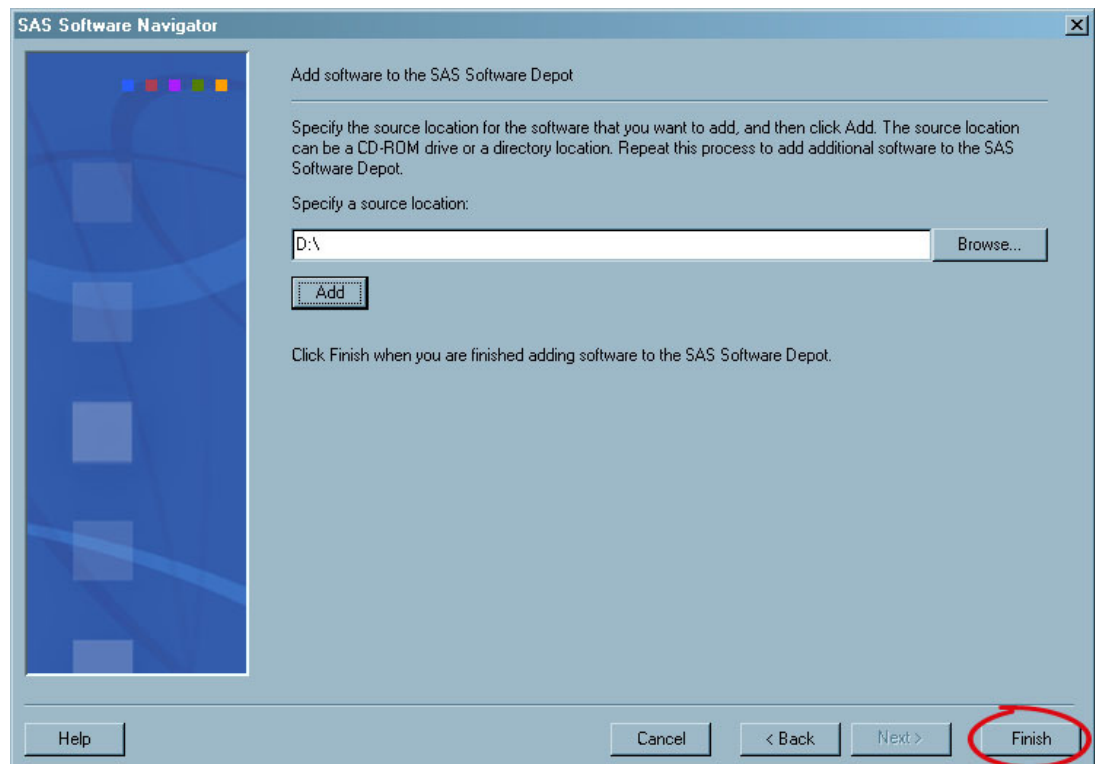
SAS Software Navigator

Add software to the SAS Software Depot

Specify the source location for the software that you want to add, and then click Add. The source location can be a CD-ROM drive or a directory location. Repeat this process to add additional software to the SAS Software Depot.

Specify a source location:

D:\

Browse...

Add

Click Finish when you are finished adding software to the SAS Software Depot.

Help

Cancel

< Back

Next >

Finish